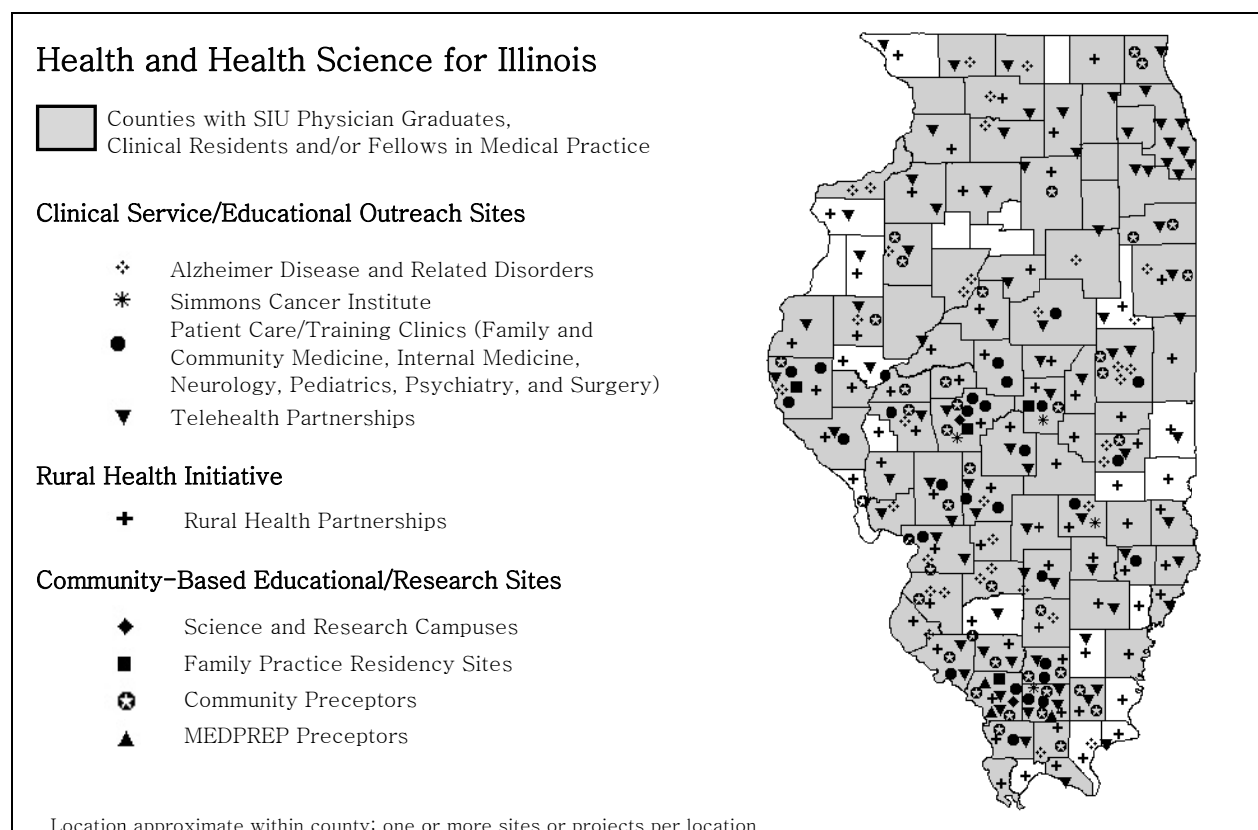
Health and Health Science for Illinois

Counties with SIU Physician Graduates, Clinical Residents and/or Fellows in Medical Practice

Clinical Service/Educational Outreach Sites

Alzheimer Disease and Related Disorders

Simmons Cancer Institute

Patient Care/Training Clinics (Family and Community Medicine, Internal Medicine, Neurology, Pediatrics, Psychiatry, and Surgery)

Telehealth Partnerships

Rural Health Initiative

Rural Health Partnerships

Community-Based Educational/Research Sites

Science and Research Campuses

Family Practice Residency Sites

Community Preceptors

MEDPREP Preceptors

Location approximate within county; one or more sites or projects per location